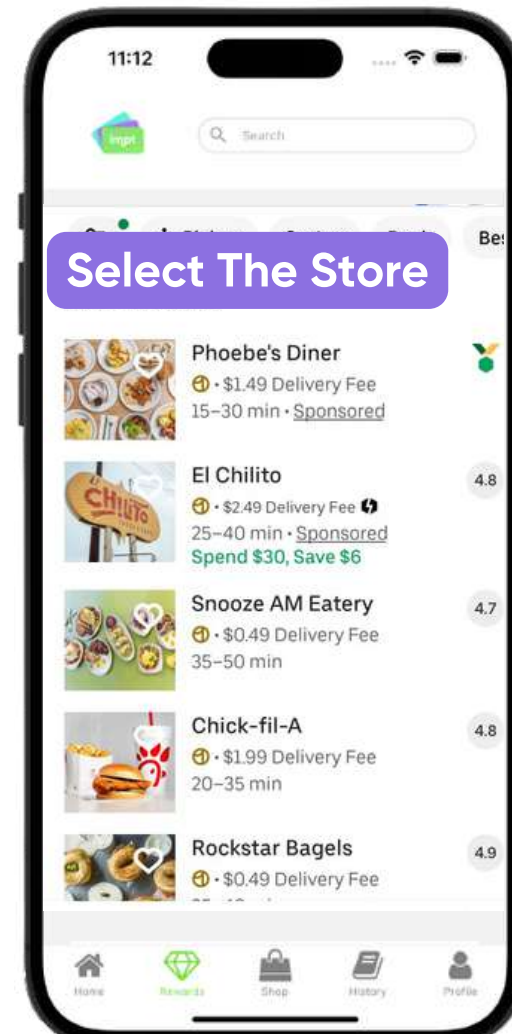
11:12

Search

Bes

Select The Store

Phoebe's Diner
• $1.49 Delivery Fee
15–30 min • Sponsored

El Chilito
• $2.49 Delivery Fee
25–40 min • Sponsored
Spend $30, Save $6
4.8

Snooze AM Eatery
• $0.49 Delivery Fee
35–50 min
4.7

Chick-fil-A
• $1.99 Delivery Fee
20–35 min
4.8

Rockstar Bagels
• $0.49 Delivery Fee
4.9

Home
Rewards
Shop
History
Profile